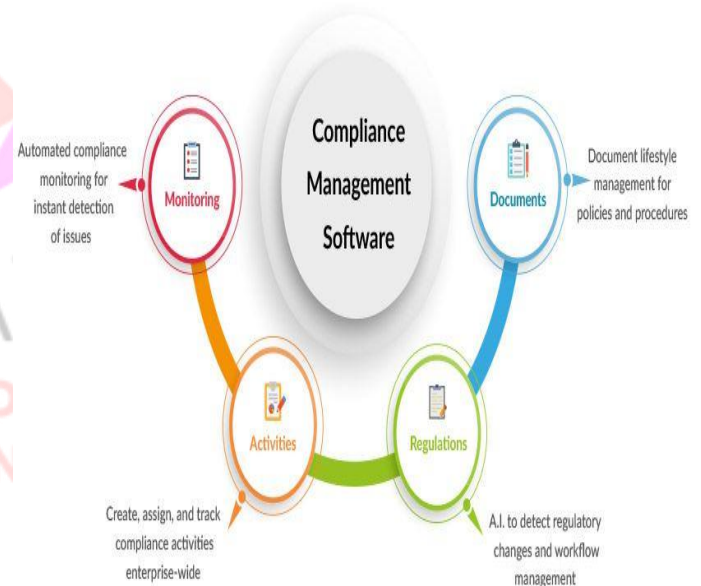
Compliance Management Software

Automated compliance monitoring for instant detection of issues

Monitoring

Documents

Document lifestyle management for policies and procedures

Activities

Regulations

Create, assign, and track compliance activities enterprise-wide

A.I. to detect regulatory changes and workflow management